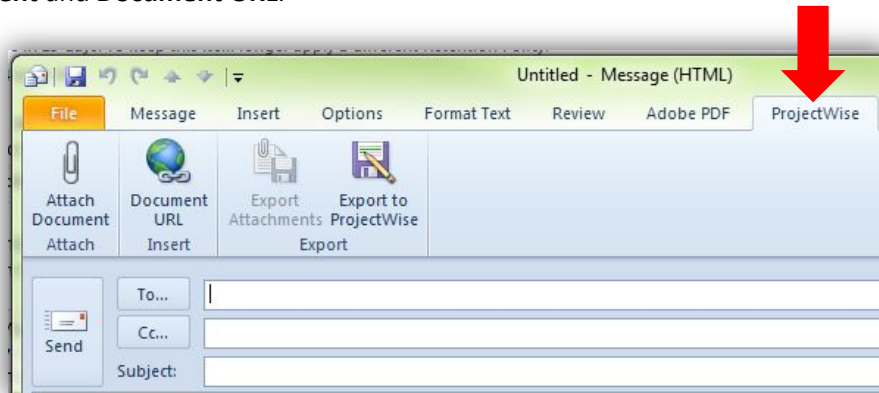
ent and Document URL.

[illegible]

Untitled - Message (HTML)

File | Message | Insert | Options | Format Text | Review | Adobe PDF | ProjectWise

Attach Document
Attach

Document URL
Insert

Export Attachments
Export to ProjectWise
Export

Send

To...

Cc...

Subject: